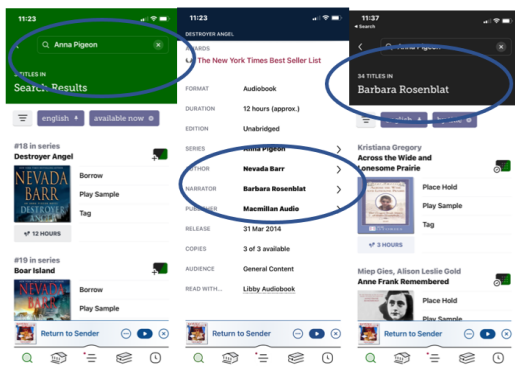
11:23

Anna Pigeon

Search Results

english

available now

#18 in series
Destroyer Angel

NEVADA BARR
DESTROYER ANGEL

Borrow

Play Sample

Tag

12 HOURS

#19 in series
Boar Island

NEVADA BARR

Borrow

Play Sample

Return to Sender

11:23

DESTROYER ANGEL

AWARDS

The New York Times Best Seller List

| FORMAT | Audiobook |
|---|---|
| DURATION | 12 hours (approx.) |
| EDITION | Unabridged |
| SERIES | Anna Pigeon |
| AUTHOR | Nevada Barr |
| NARRATOR | Barbara Rosenblat |
| PUBLISHER | Macmillan Audio |
| RELEASE | 31 Mar 2014 |
| COPIES | 3 of 3 available |
| AUDIENCE | General Content |
| READ WITH... | Libby Audiobook |

Return to Sender

11:37

Search

Anna Pigeon

34 TITLES IN

Barbara Rosenblat

Kristiana Gregory
Across the Wide and Lonesome Prairie

Place Hold

Play Sample

Tag

3 HOURS

Miep Gies, Alison Leslie Gold
Anne Frank Remembered

Return to Sender